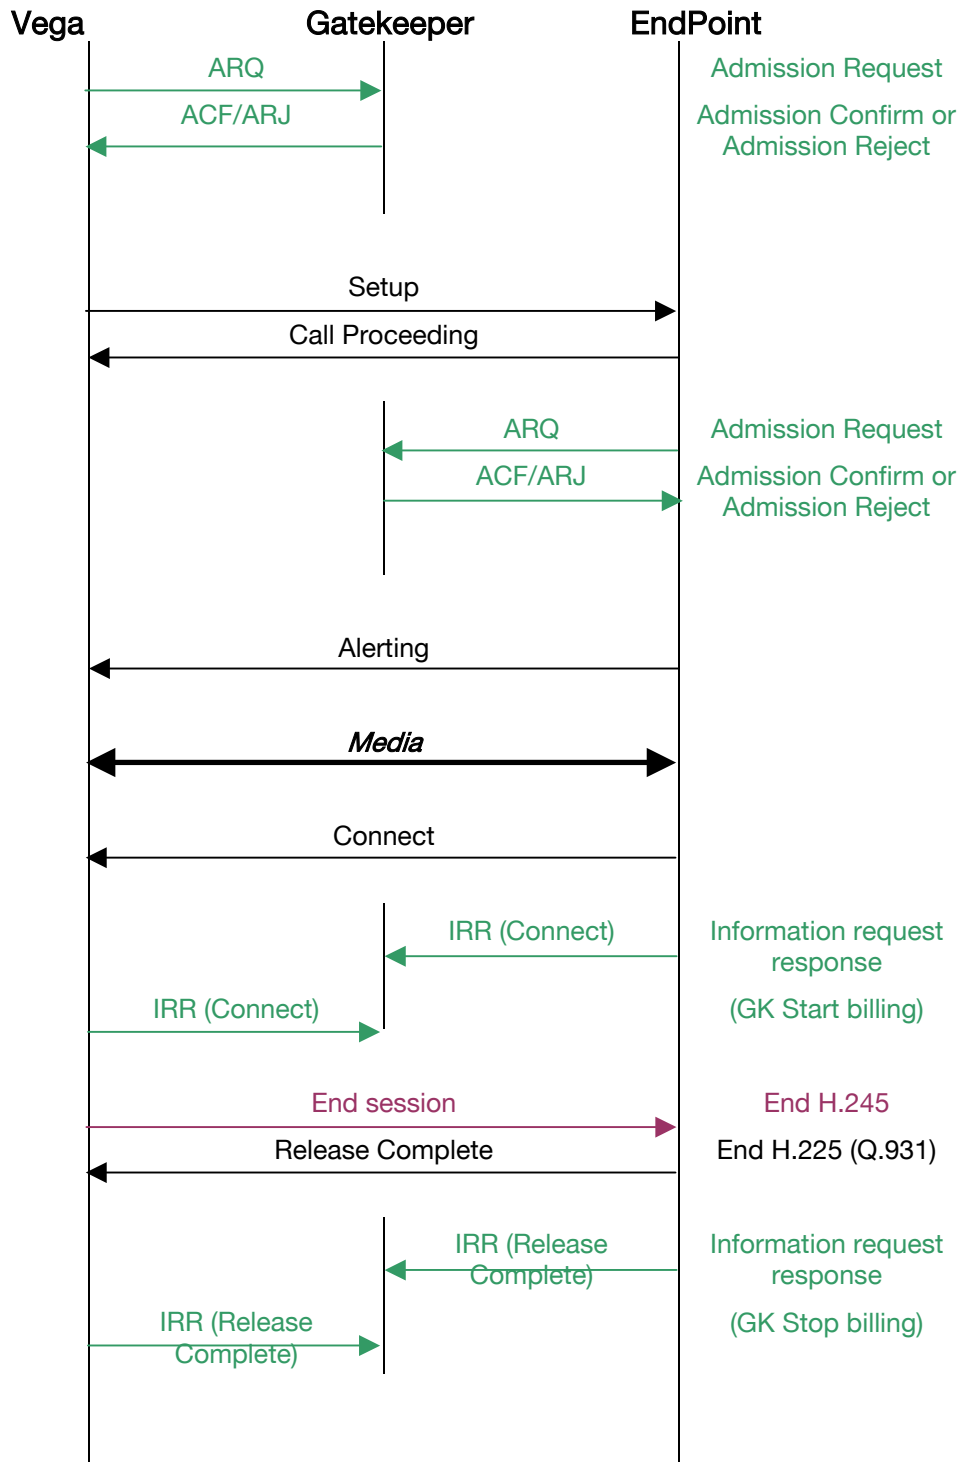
Vega Gatekeeper EndPoint

ARQ
Admission Request

ACF/ARJ
Admission Confirm or Admission Reject

Setup

Call Proceeding

ARQ
Admission Request

ACF/ARJ
Admission Confirm or Admission Reject

Alerting

Media

Connect

IRR (Connect)
Information request response

IRR (Connect)
(GK Start billing)

End session
End H.245

Release Complete
End H.225 (Q.931)

IRR (Release Complete)
Information request response

IRR (Release Complete)
(GK Stop billing)